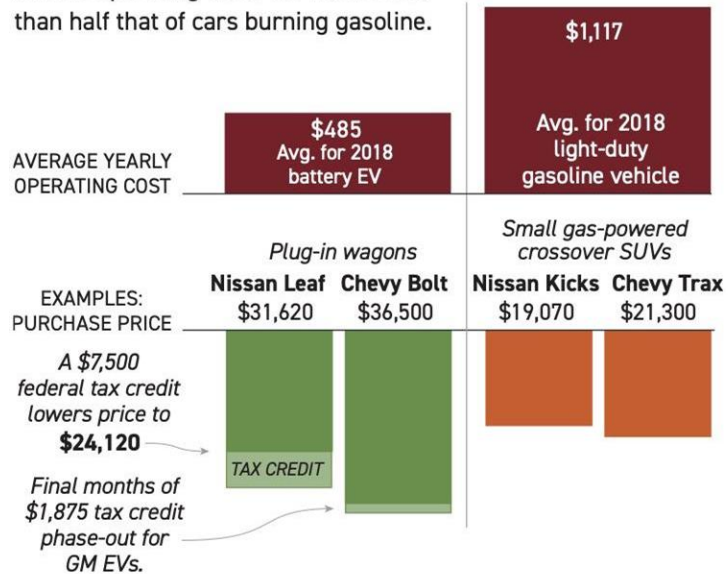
than half that of cars burning gasoline.

AVERAGE YEARLY OPERATING COST

$485
Avg. for 2018 battery EV

$1,117
Avg. for 2018 light-duty gasoline vehicle

Plug-in wagons

Small gas-powered crossover SUVs

EXAMPLES: PURCHASE PRICE

| Nissan Leaf | Chevy Bolt | Nissan Kicks | Chevy Trax |
|---|---|---|---|
| $31,620 | $36,500 | $19,070 | $21,300 |

A $7,500 federal tax credit lowers price to **$24,120**

TAX CREDIT

Final months of $1,875 tax credit phase-out for GM EVs.